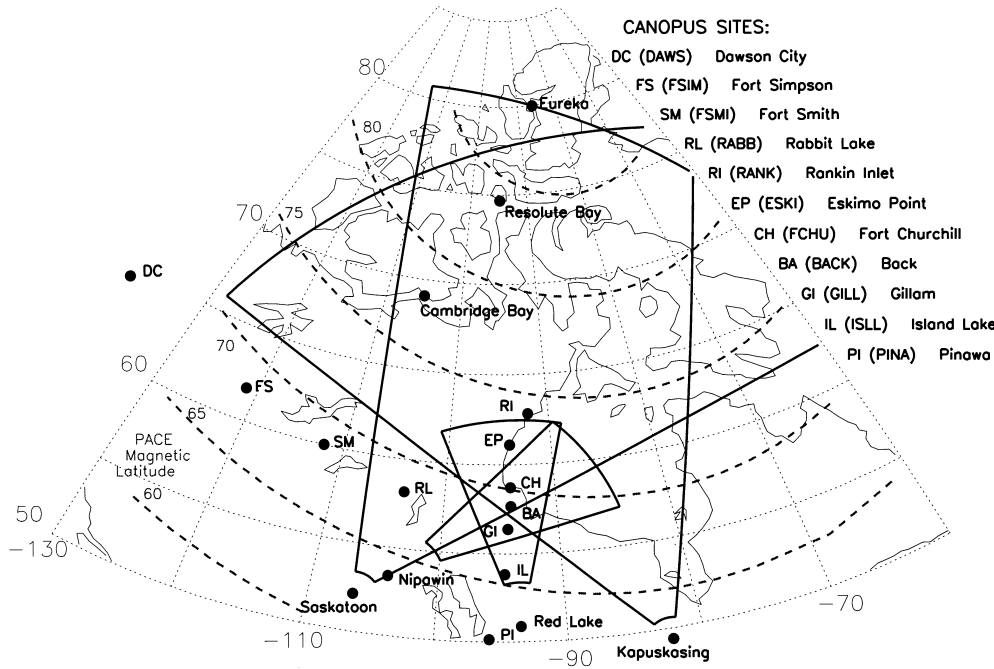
CANOPUS SITES:

DC (DAWS) Dawson City
FS (FSIM) Fort Simpson
SM (FSMI) Fort Smith
RL (RABB) Rabbit Lake
RI (RANK) Rankin Inlet
EP (ESKI) Eskimo Point
CH (FCHU) Fort Churchill
BA (BACK) Back
GI (GILL) Gillam
IL (ISLL) Island Lake
PI (PINA) Pinawa

80
Eureka
80
70
75
Resolute Bay
DC
Cambridge Bay
70
60
FS
65
RI
EP
PACE
Magnetic
Latitude
SM
60
CH
RL
BA
GI
50
−130
IL
Nipawin
Saskatoon
Red Lake
PI
−110
−90
Kapuskasing
−70